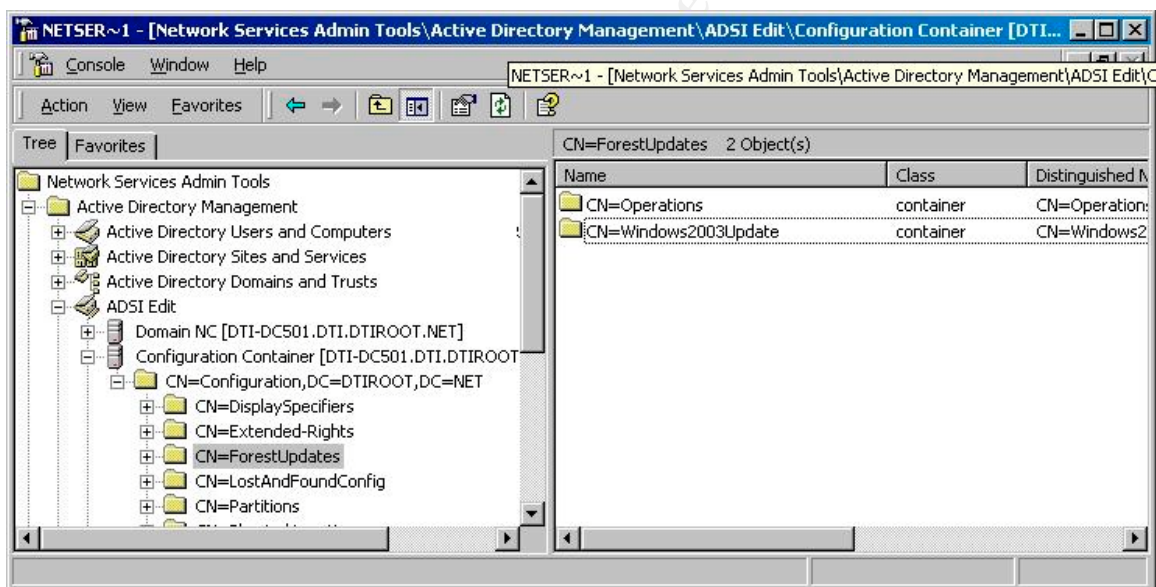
NETSER~1 - [Network Services Admin Tools\Active Directory Management\ADSI Edit\Configuration Container [DTI...

Console Window Help

NETSER~1 - [Network Services Admin Tools\Active Directory Management\ADSI Edit\C

Action View Favorites

Tree Favorites

Network Services Admin Tools
Active Directory Management
Active Directory Users and Computers
Active Directory Sites and Services
Active Directory Domains and Trusts
ADSI Edit
Domain NC [DTI-DC501.DTI.DTIROOT.NET]
Configuration Container [DTI-DC501.DTI.DTIROOT
CN=Configuration,DC=DTIROOT,DC=NET
CN=DisplaySpecifiers
CN=Extended-Rights
CN=ForestUpdates
CN=LostAndFoundConfig
CN=Partitions

CN=ForestUpdates 2 Object(s)

| Name | Class | Distinguished N |
|---|---|---|
| CN=Operations | container | CN=Operation: |
| CN=Windows2003Update | container | CN=Windows2 |